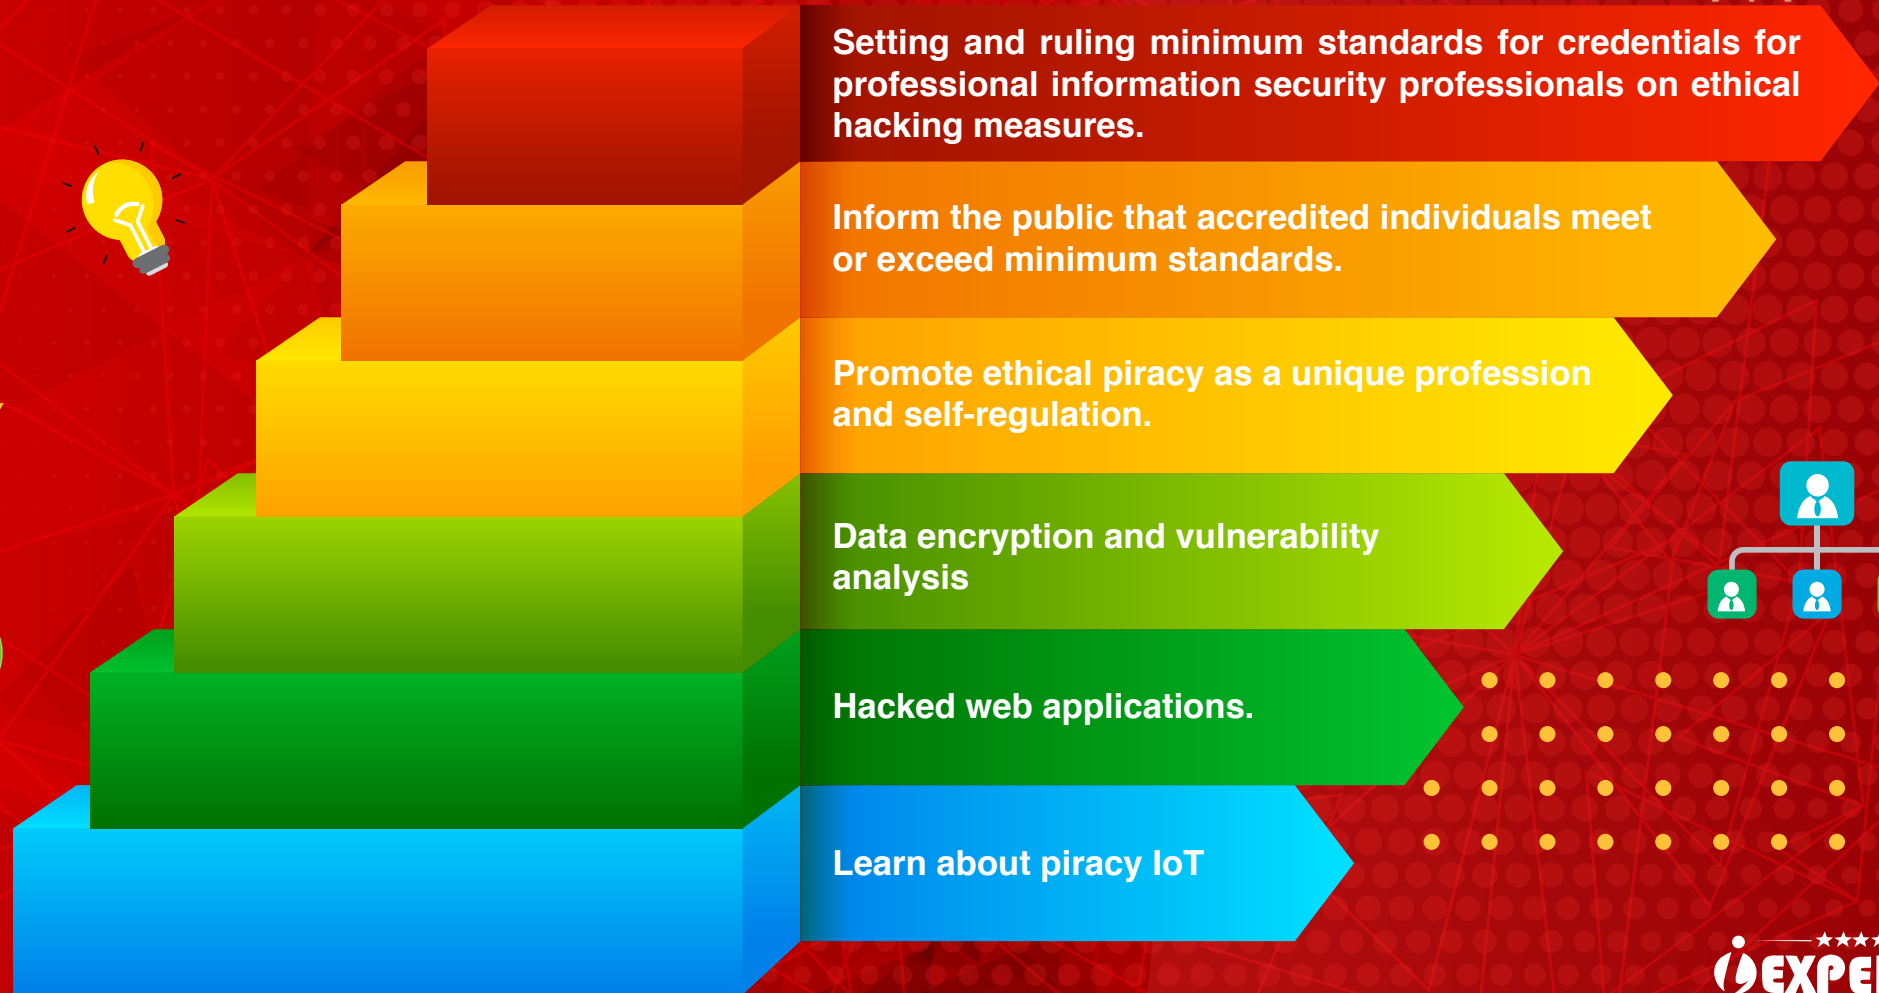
Setting and ruling minimum standards for credentials for professional information security professionals on ethical hacking measures.

Inform the public that accredited individuals meet or exceed minimum standards.

Promote ethical piracy as a unique profession and self-regulation.

Data encryption and vulnerability analysis

Hacked web applications.

Learn about piracy IoT

iEXPE